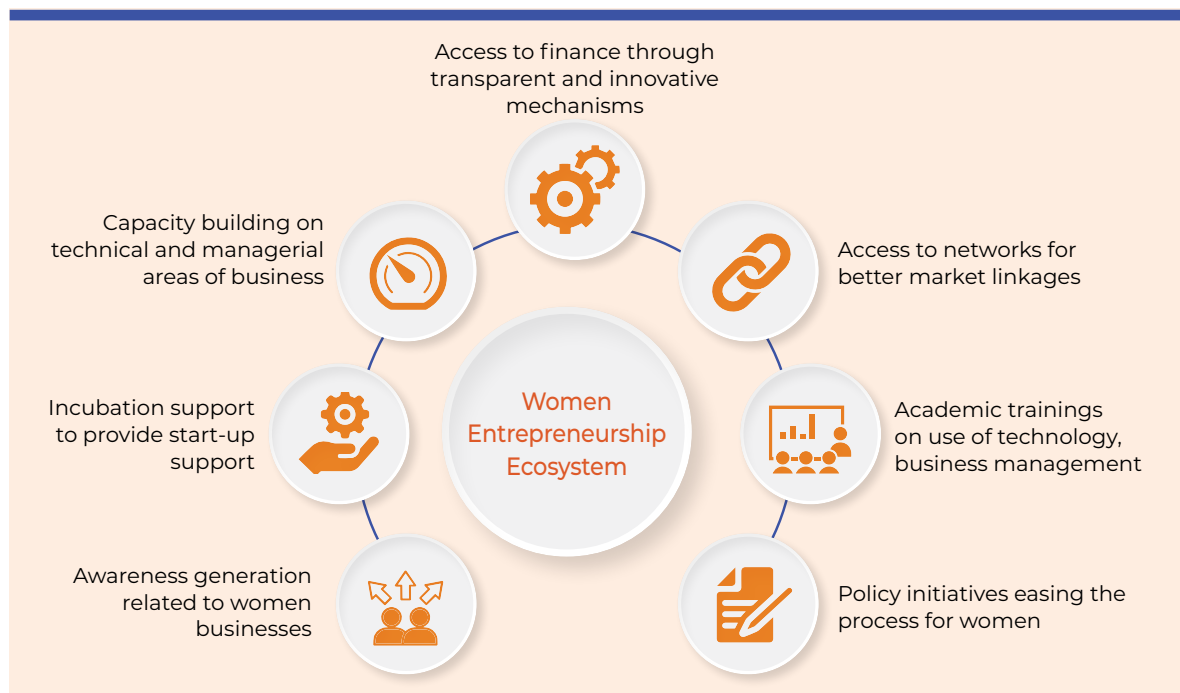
Access to finance through transparent and innovative mechanisms

Capacity building on technical and managerial areas of business

Access to networks for better market linkages

Women Entrepreneurship Ecosystem

Incubation support to provide start-up support

Academic trainings on use of technology, business management

Awareness generation related to women businesses

Policy initiatives easing the process for women